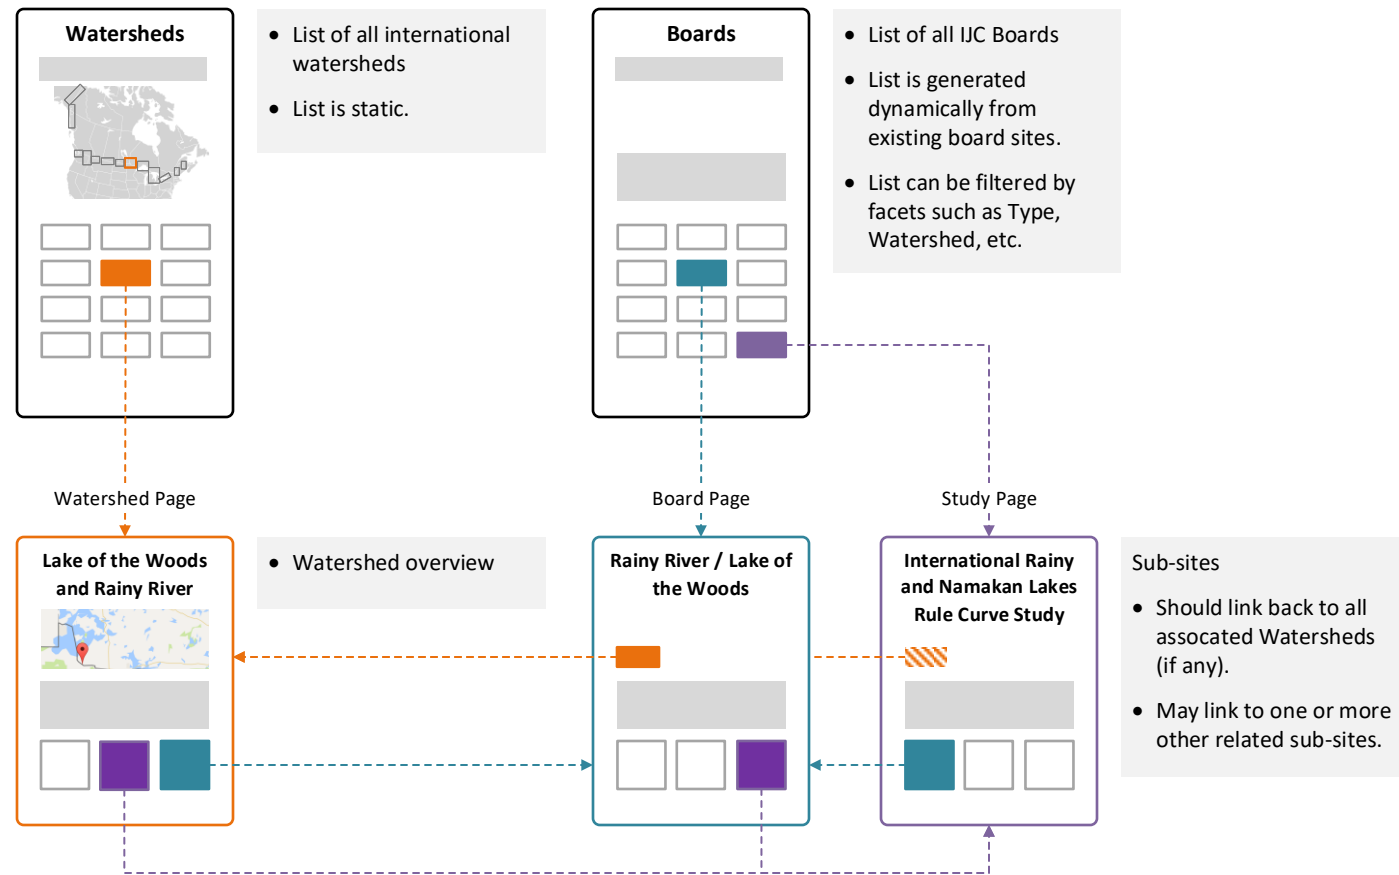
Watersheds

- List of all international watersheds
- List is static.

Boards

- List of all IJC Boards
- List is generated dynamically from existing board sites.
- List can be filtered by facets such as Type, Watershed, etc.

Watershed Page

Board Page

Study Page

Lake of the Woods and Rainy River

- Watershed overview

Rainy River / Lake of the Woods

International Rainy and Namakan Lakes Rule Curve Study

Sub-sites

- Should link back to all assocated Watersheds (if any).
- May link to one or more other related sub-sites.